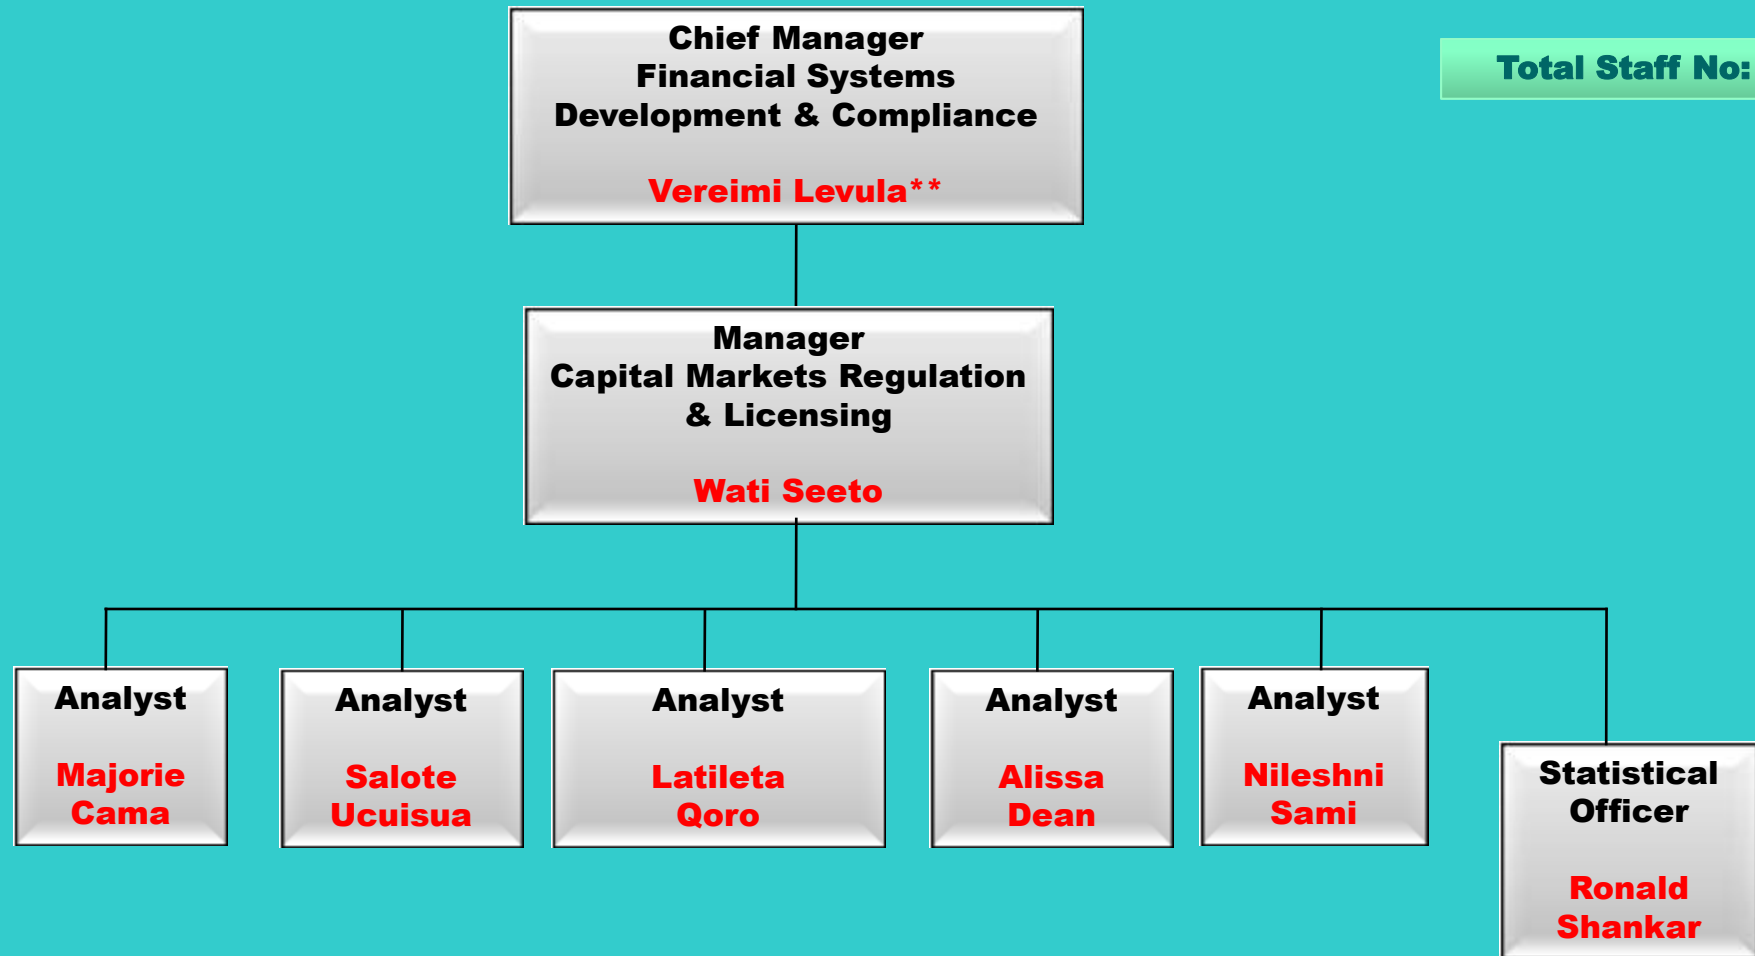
Chief Manager
Financial Systems
Development & Compliance

Vereimi Levula**

Total Staff No:

Manager
Capital Markets Regulation
& Licensing

Wati Seeto

Analyst

Majorie Cama

Analyst

Salote Ucuisua

Analyst

Latileta Qoro

Analyst

Alissa Dean

Analyst

Nileshni Sami

Statistical Officer

Ronald Shankar